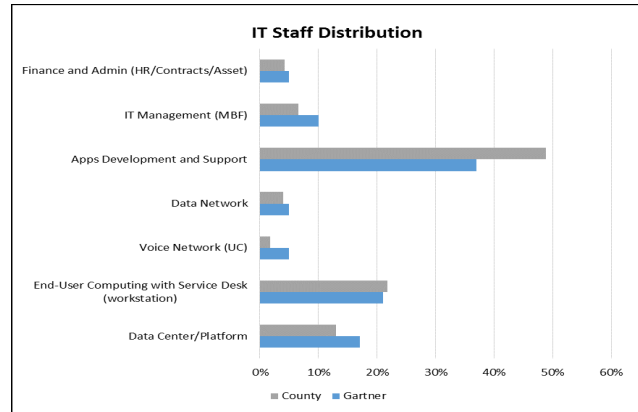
IT Staff Distribution

Finance and Admin (HR/Contracts/Asset)

IT Management (MBF)

Apps Development and Support

Data Network

Voice Network (UC)

End-User Computing with Service Desk (workstation)

Data Center/Platform

0%
10%
20%
30%
40%
50%
60%

County
Gartner